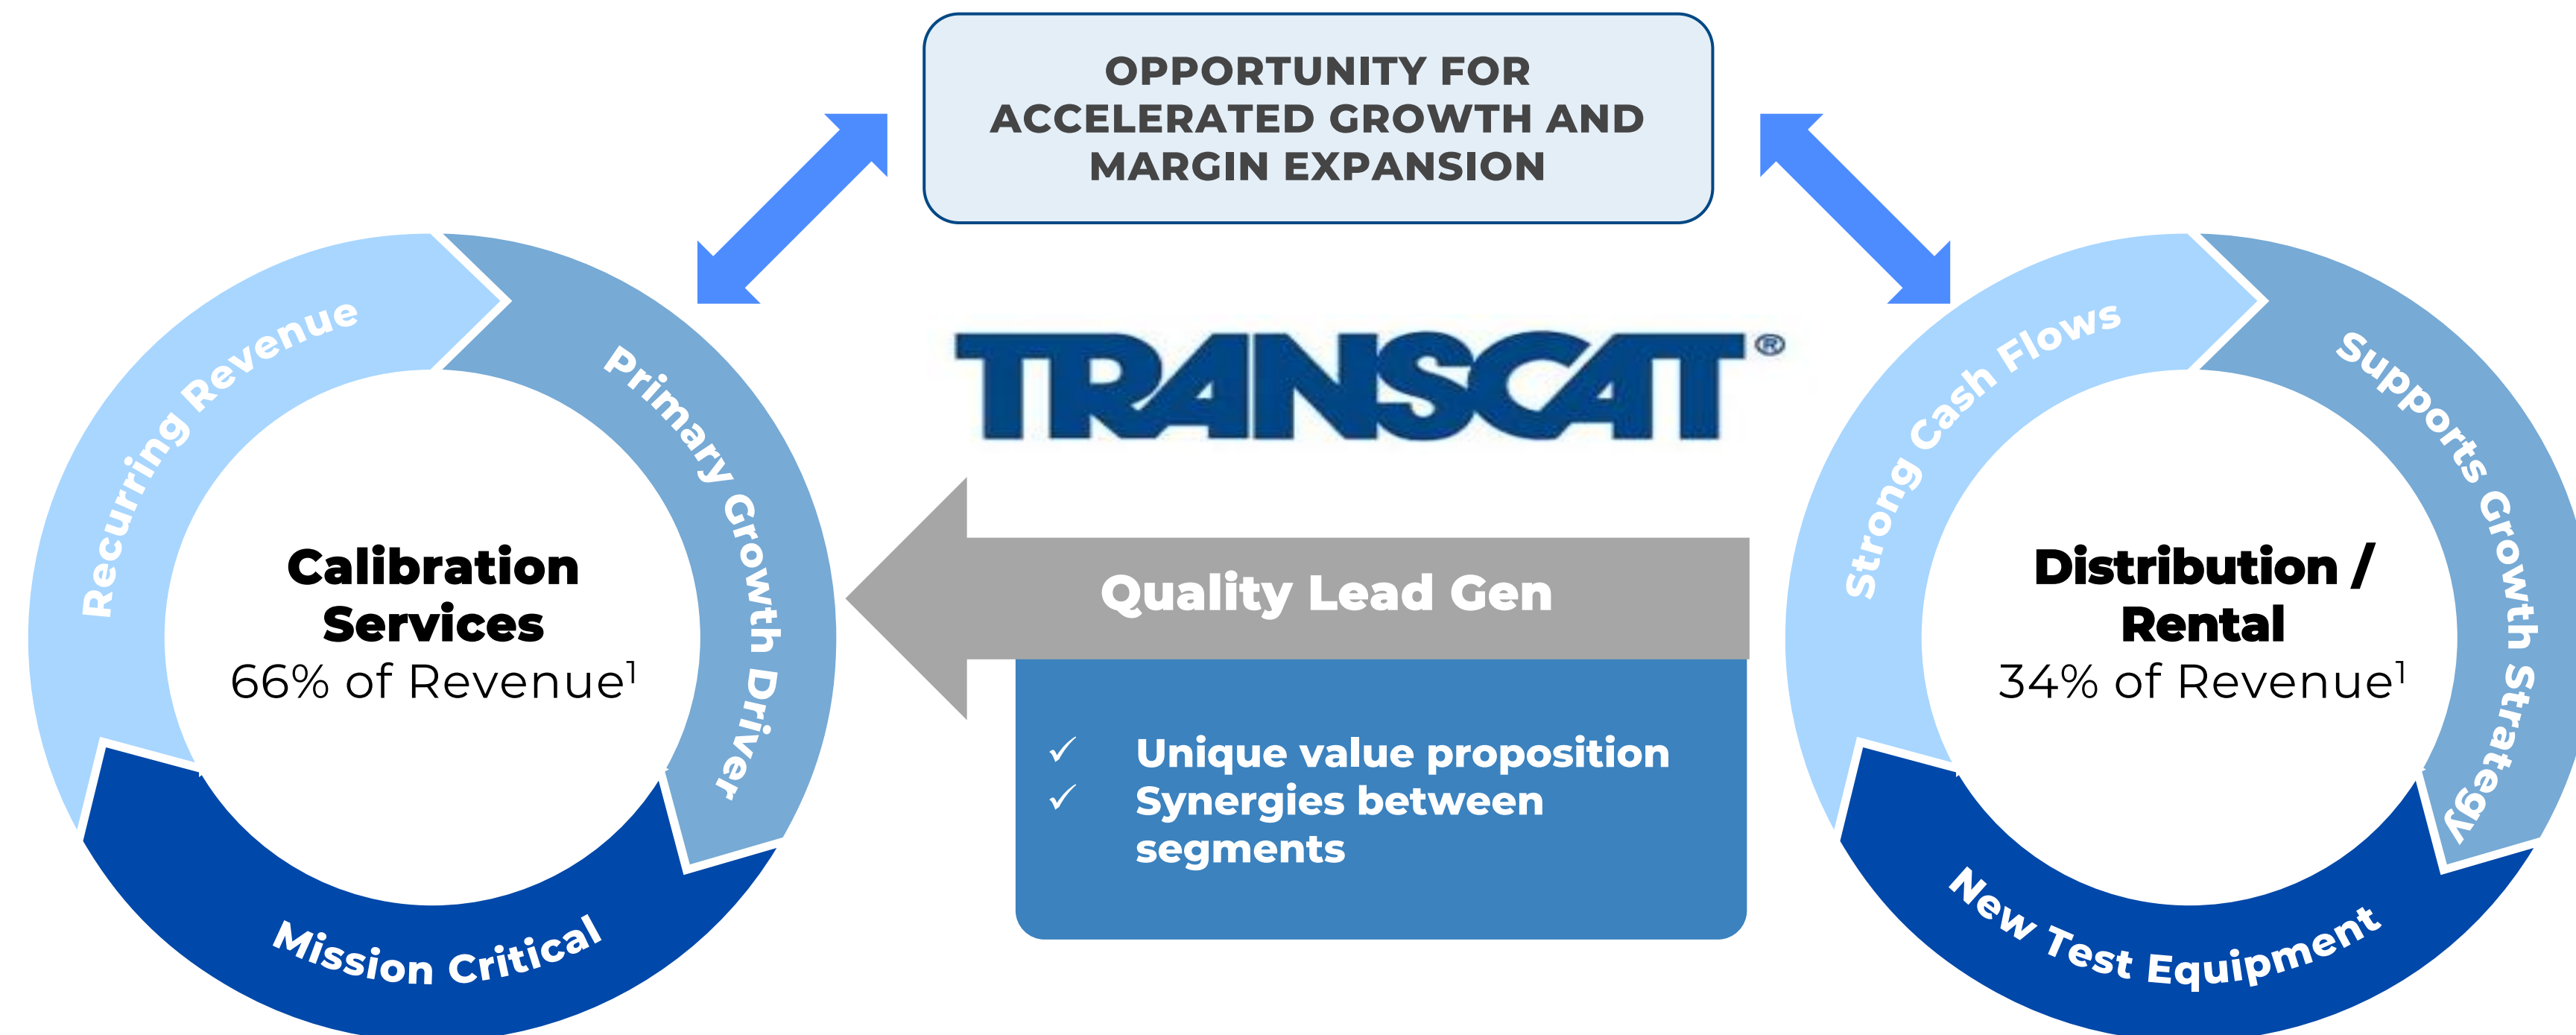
OPPORTUNITY FOR ACCELERATED GROWTH AND MARGIN EXPANSION

Recurring Revenue

Primary Growth Driver

Mission Critical

Calibration Services
66% of Revenue$^1$

TRANSCAT®

Quality Lead Gen

✓ Unique value proposition
✓ Synergies between segments

Strong Cash Flows

Supports Growth Strategy

New Test Equipment

Distribution / Rental
34% of Revenue$^1$